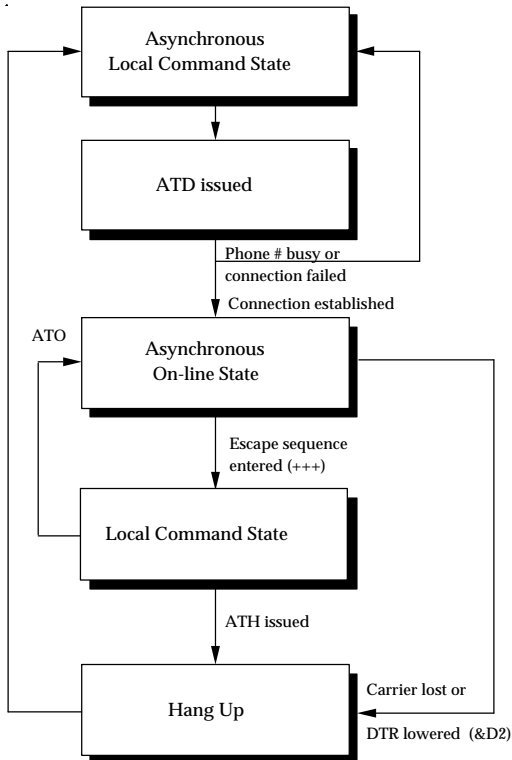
Asynchronous Local Command State

ATD issued

Phone # busy or connection failed

Connection established

ATO

Asynchronous On-line State

Escape sequence entered (+++)

Local Command State

ATH issued

Hang Up

Carrier lost or

DTR lowered (&D2)